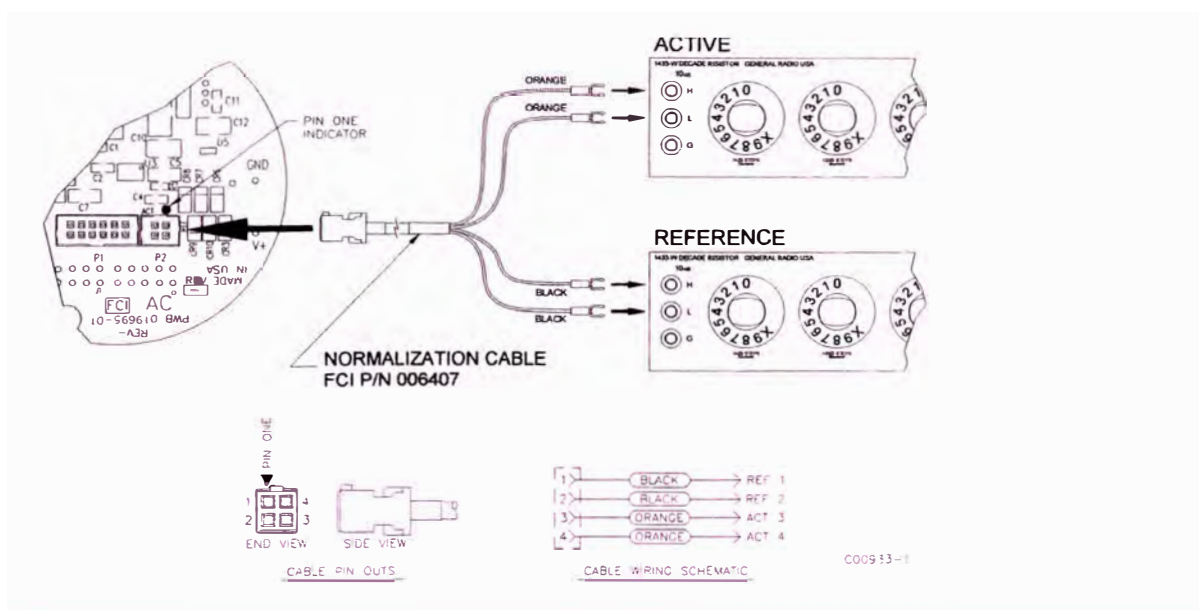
ACTIVE
1433-W DECADE RESISTOR GENERAL RADIO USA
ORANGE
ORANGE
H
L
G
6543210
X987
6543210
X987

PIN ONE INDICATOR
C11
C12
C10
U5
C1
U3
C5
C3
C6
C4
C7
GND
V+
P1
P2
IN USA
MADE
REV
FCI AC
PWB 019695-01
REV-

REFERENCE
1433-W DECADE RESISTOR GENERAL RADIO USA
BLACK
BLACK
H
L
G
6543210
X987
6543210
X987

NORMALIZATION CABLE
FCI P/N 006407

PIN ONE
1 4
2 3
END VIEW
SIDE VIEW
CABLE PIN OUTS

1 BLACK REF 1
2 BLACK REF 2
3 ORANGE ACT 3
4 ORANGE ACT 4
CABLE WIRING SCHEMATIC

C00933-1